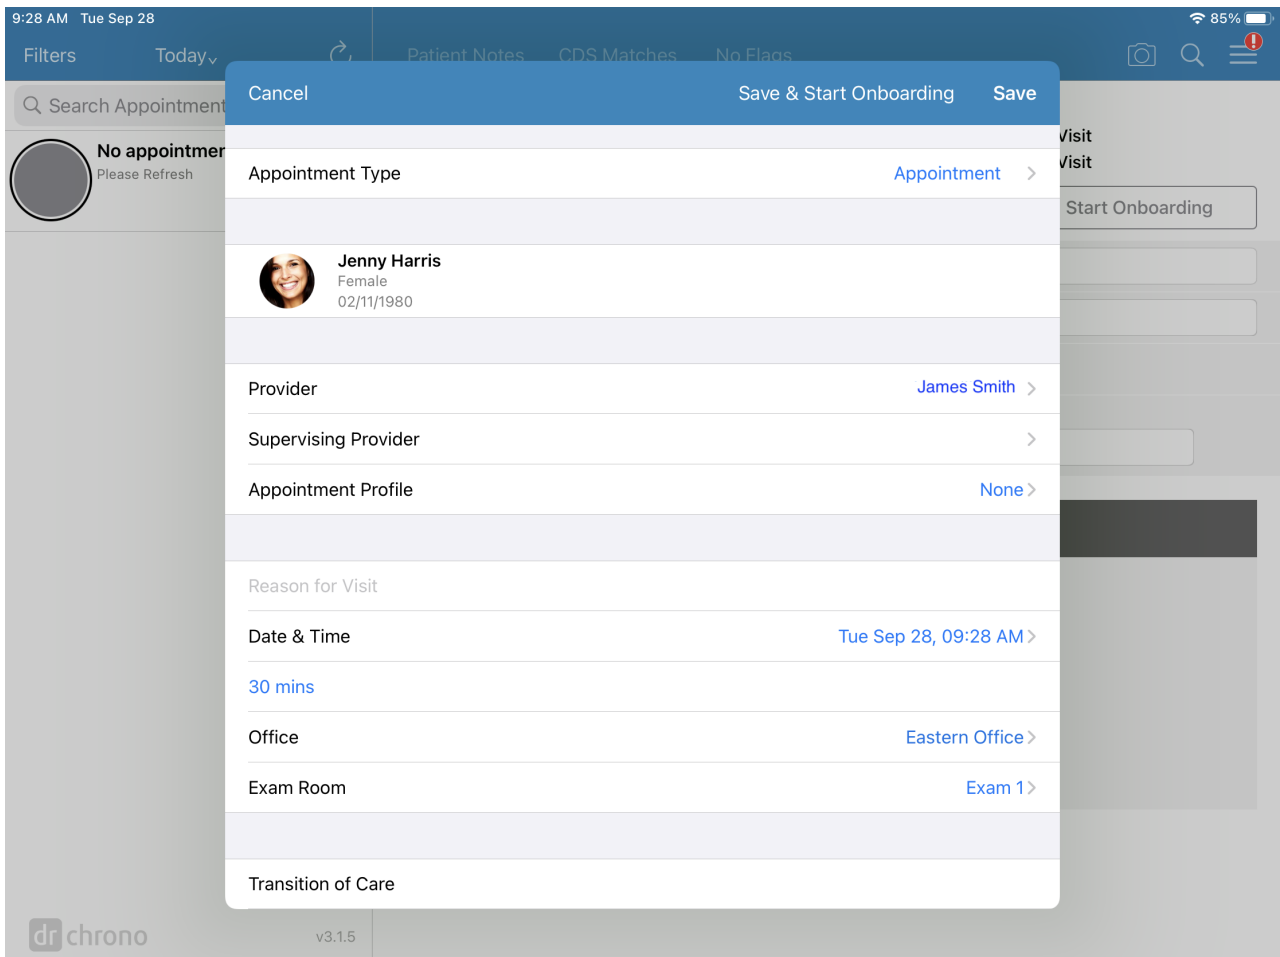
9:28 AM Tue Sep 28
85%
Filters
Today
Patient Notes CDS Matches No Flags
Search Appointment
No appointmen
Please Refresh
Visit
Visit
Start Onboarding

Cancel
Save & Start Onboarding
Save

Appointment Type
Appointment

Jenny Harris
Female
02/11/1980

Provider
James Smith

Supervising Provider

Appointment Profile
None

Reason for Visit

Date & Time
Tue Sep 28, 09:28 AM

30 mins

Office
Eastern Office

Exam Room
Exam 1

Transition of Care

dr chrono
v3.1.5